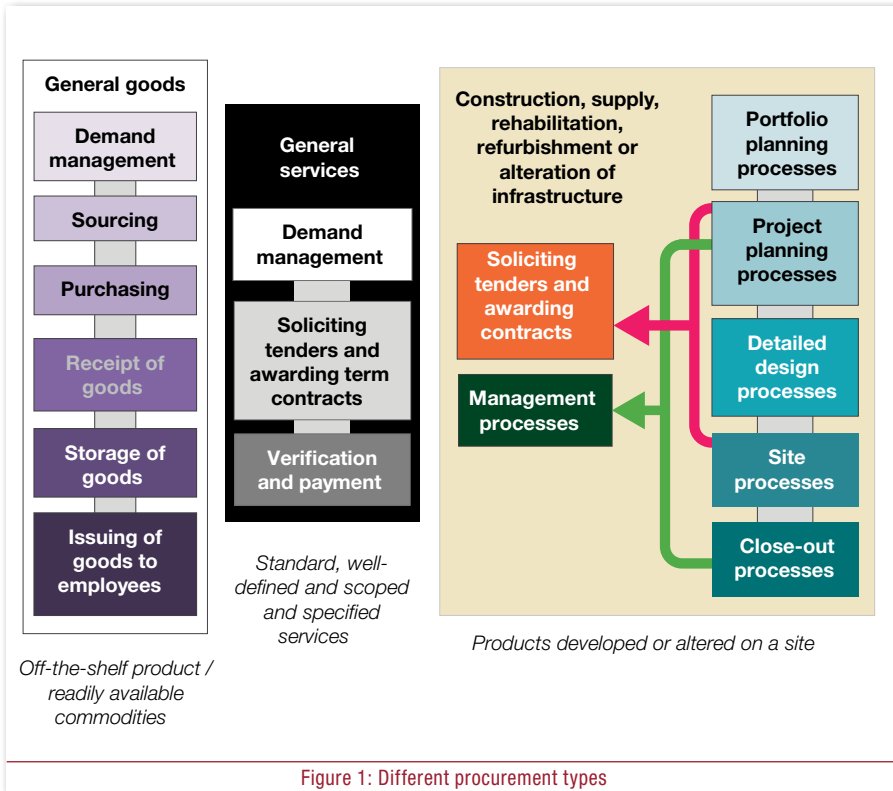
General goods

Demand management

Sourcing

Purchasing

Receipt of goods

Storage of goods

Issuing of goods to employees

Off-the-shelf product / readily available commodities

General services

Demand management

Soliciting tenders and awarding term contracts

Verification and payment

Standard, well-defined and scoped and specified services

Construction, supply, rehabilitation, refurbishment or alteration of infrastructure

Portfolio planning processes

Project planning processes

Soliciting tenders and awarding contracts

Detailed design processes

Management processes

Site processes

Close-out processes

Products developed or altered on a site

Figure 1: Different procurement types